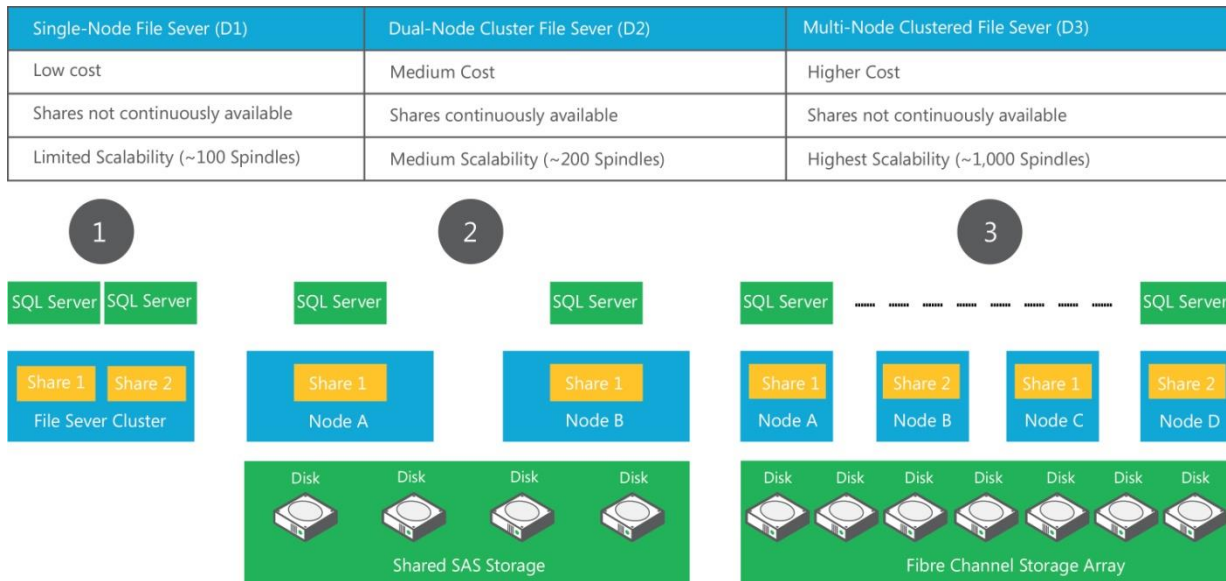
| Single-Node File Sever (D1) | Dual-Node Cluster File Sever (D2) | Multi-Node Clustered File Sever (D3) |
|---|---|---|
| Low cost | Medium Cost | Higher Cost |
| Shares not continuously available | Shares continuously available | Shares not continuously available |
| Limited Scalability (~100 Spindles) | Medium Scalability (~200 Spindles) | Highest Scalability (~1,000 Spindles) |

1

SQL Server SQL Server

Share 1 Share 2

File Sever Cluster

2

SQL Server SQL Server

Share 1

Node A

Share 1

Node B

Disk Disk Disk Disk

Shared SAS Storage

3

SQL Server SQL Server

Share 1

Node A

Share 2

Node B

Share 1

Node C

Share 2

Node D

Disk Disk Disk Disk Disk Disk Disk

Fibre Channel Storage Array